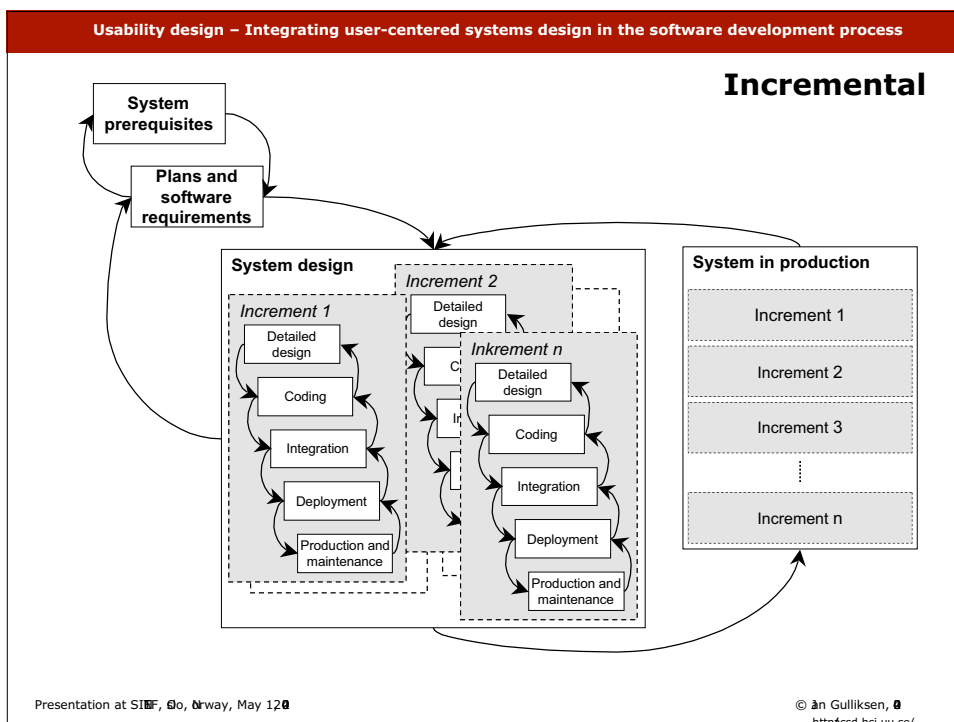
Usability design – Integrating user-centered systems design in the software development process

Incremental

System prerequisites

Plans and software requirements

System design

Increment 1

Detailed design

Coding

Integration

Deployment

Production and maintenance

Increment 2

Detailed design

C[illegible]

In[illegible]

Inkrement n

Detailed design

Coding

Integration

Deployment

Production and maintenance

System in production

Increment 1

Increment 2

Increment 3

Increment n

Presentation at SI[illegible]F, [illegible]lo, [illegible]rway, May 1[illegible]

© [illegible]n Gulliksen, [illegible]

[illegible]